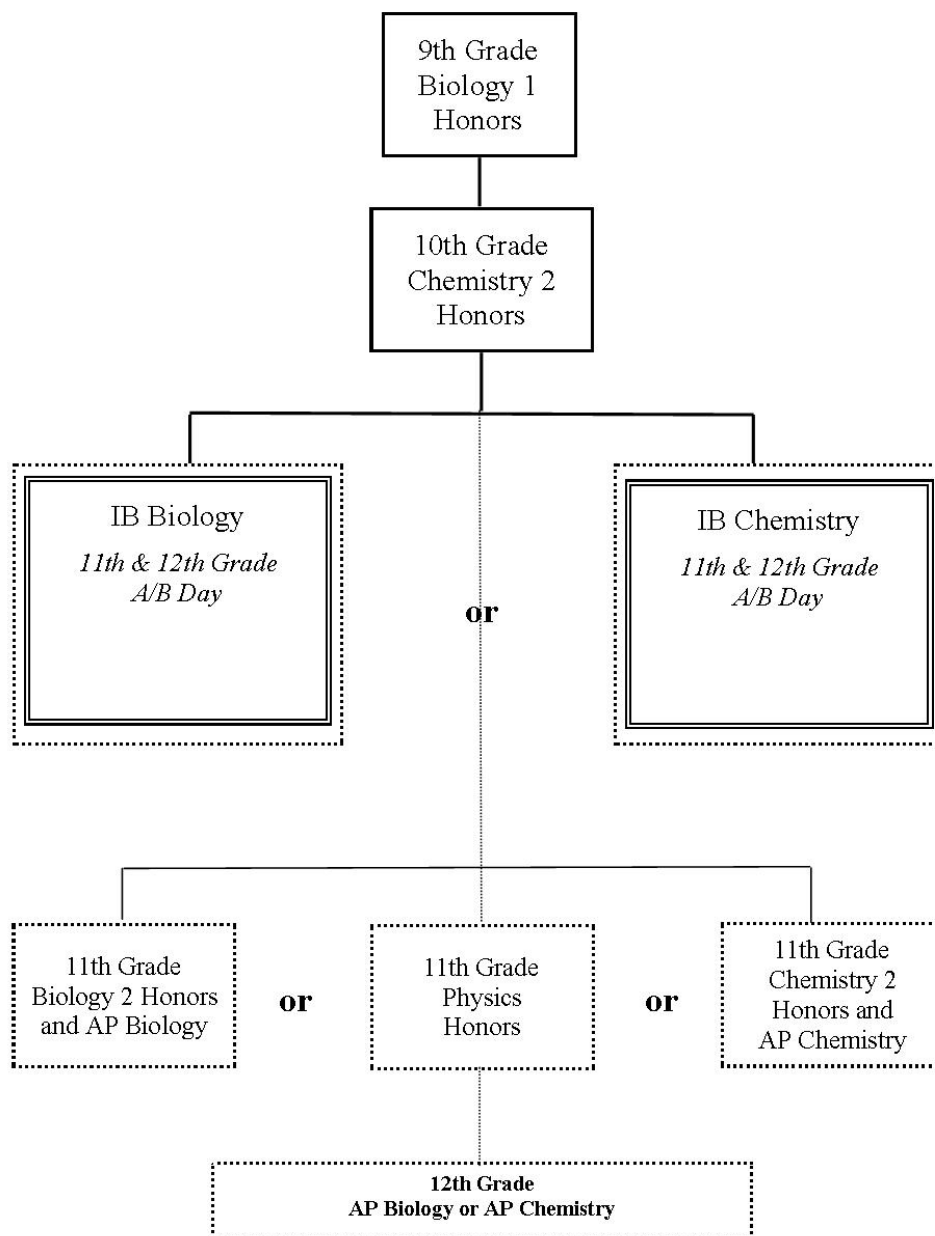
9th Grade
Biology 1
Honors

10th Grade
Chemistry 2
Honors

IB Biology
*11th & 12th Grade*
*A/B Day*

or

IB Chemistry
*11th & 12th Grade*
*A/B Day*

11th Grade
Biology 2 Honors
and AP Biology

or

11th Grade
Physics
Honors

or

11th Grade
Chemistry 2
Honors and
AP Chemistry

**12th Grade**
**AP Biology or AP Chemistry**